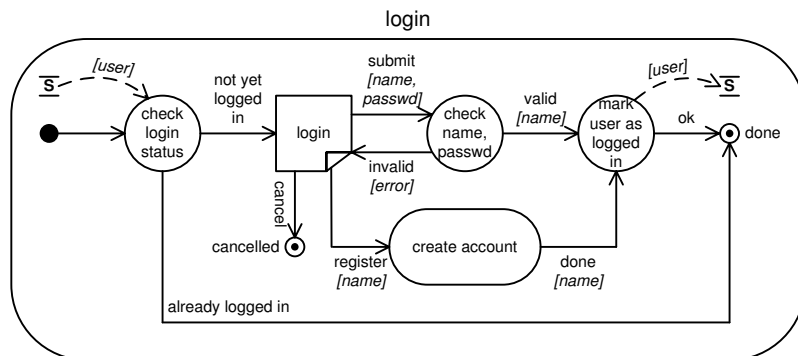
login

S

[user]

check login status

not yet logged in

login

submit [name, passwd]

check name, passwd

invalid [error]

valid [name]

[user]

S

mark user as logged in

ok

done

cancel

cancelled

register [name]

create account

done [name]

already logged in